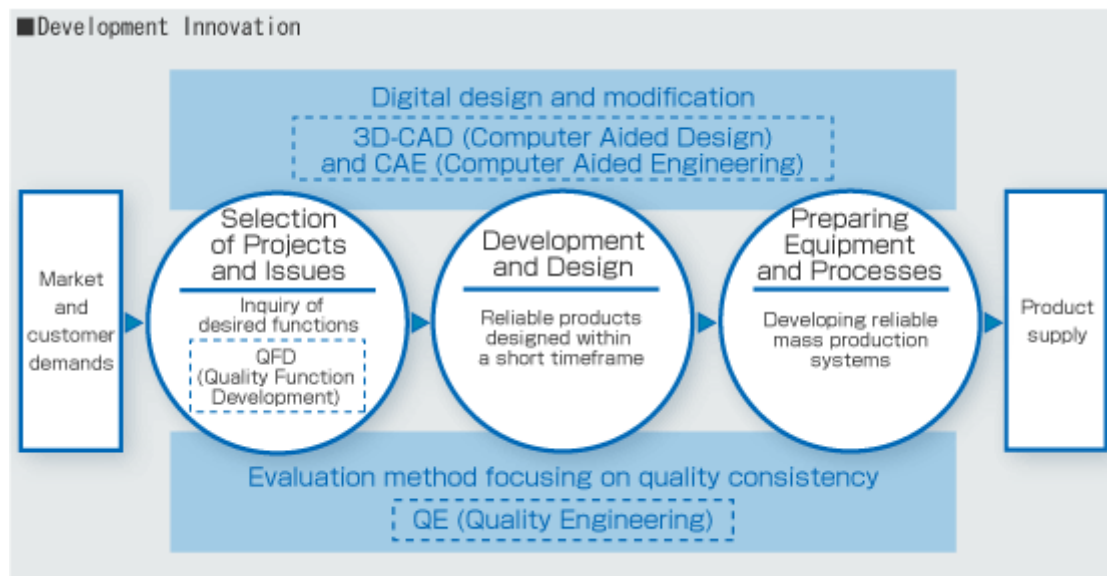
■Development Innovation

Digital design and modification

3D-CAD (Computer Aided Design) and CAE (Computer Aided Engineering)

Market and customer demands

Selection of Projects and Issues

Inquiry of desired functions

QFD (Quality Function Development)

Development and Design

Reliable products designed within a short timeframe

Preparing Equipment and Processes

Developing reliable mass production systems

Product supply

Evaluation method focusing on quality consistency

QE (Quality Engineering)